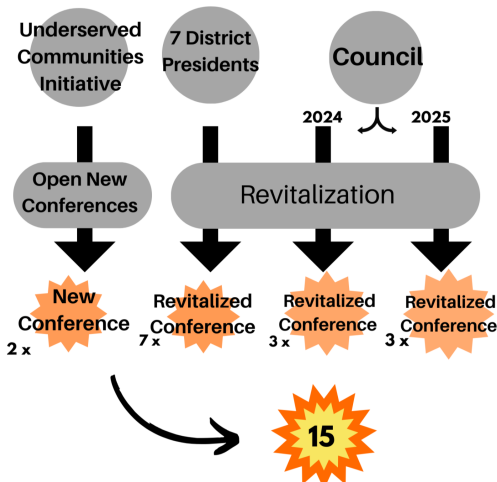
Underserved Communities Initiative

7 District Presidents

Council

2024

2025

Open New Conferences

Revitalization

New Conference
2 x

Revitalized Conference
7 x

Revitalized Conference
3 x

Revitalized Conference
3 x

15